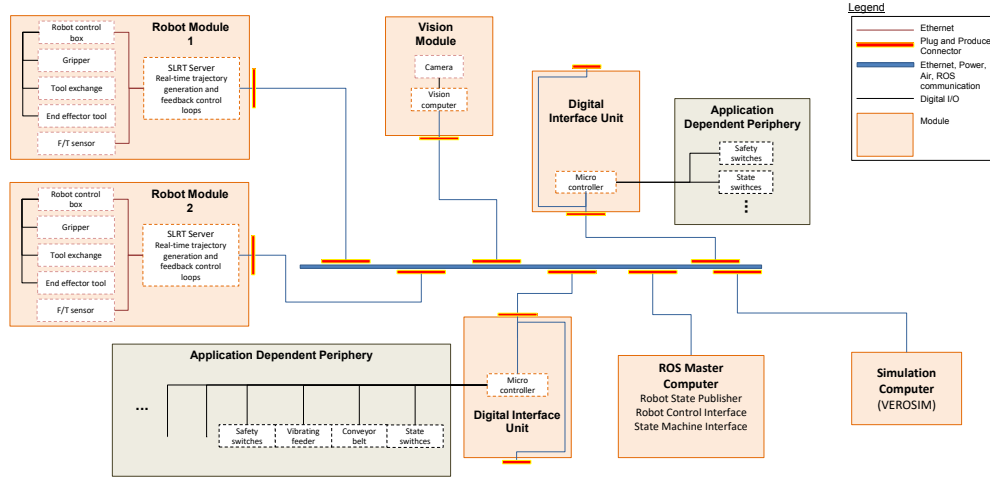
Robot Module 1

Robot control box
Gripper
Tool exchange
End effector tool
F/T sensor

SLRT Server
Real-time trajectory generation and feedback control loops

Vision Module
Camera
Vision computer

Digital Interface Unit
Micro controller

Application Dependent Periphery
Safety switches
State switches
⋮

Legend
Ethernet
Plug and Produce Connector
Ethernet, Power, Air, ROS communication
Digital I/O
Module

Robot Module 2

Robot control box
Gripper
Tool exchange
End effector tool
F/T sensor

SLRT Server
Real-time trajectory generation and feedback control loops

Application Dependent Periphery
...
Safety switches
Vibrating feeder
Conveyor belt
State swithces

Micro controller
Digital Interface Unit

ROS Master Computer
Robot State Publisher
Robot Control Interface
State Machine Interface

Simulation Computer
(VEROSIM)